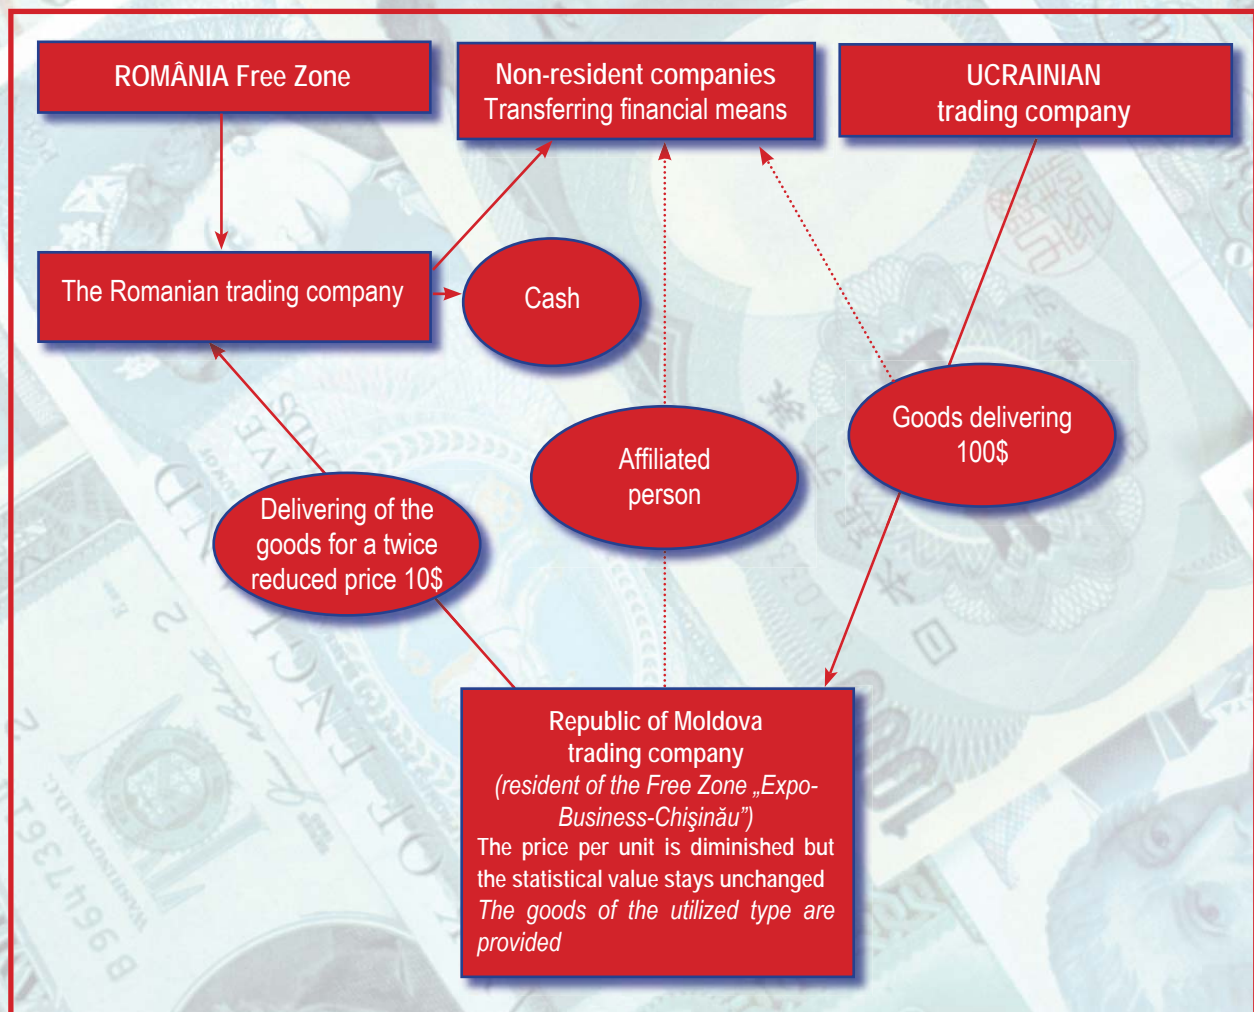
ROMÂNIA Free Zone

Non-resident companies Transferring financial means

UCRAINIAN trading company

The Romanian trading company

Cash

Affiliated person

Goods delivering 100$

Delivering of the goods for a twice reduced price 10$

Republic of Moldova trading company
(resident of the Free Zone „Expo-Business-Chişinău")
The price per unit is diminished but the statistical value stays unchanged
The goods of the utilized type are provided